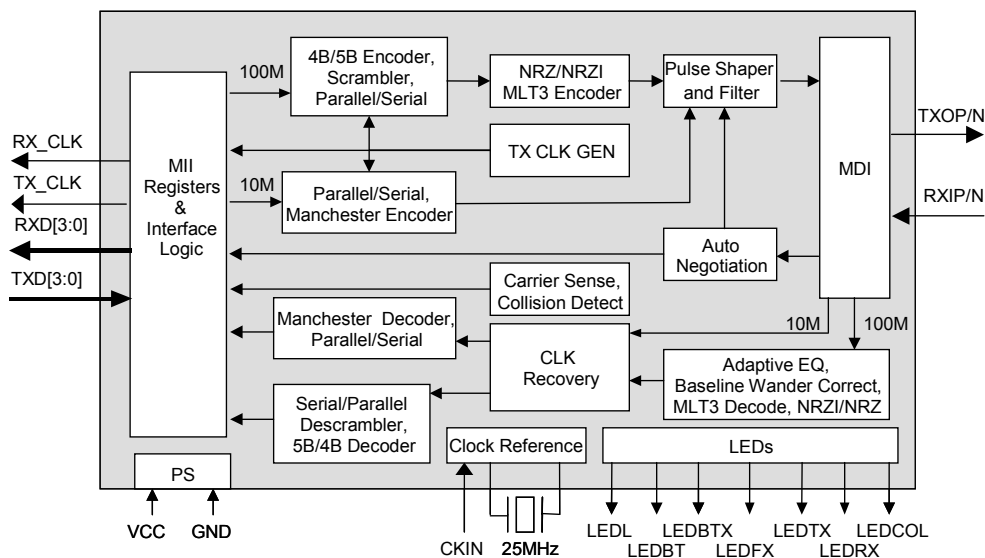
RX_CLK
TX_CLK
RXD[3:0]
TXD[3:0]

MII Registers & Interface Logic

100M
4B/5B Encoder, Scrambler, Parallel/Serial
NRZ/NRZI MLT3 Encoder
Pulse Shaper and Filter
MDI
TXOP/N
RXIP/N

TX CLK GEN
10M
Parallel/Serial, Manchester Encoder
Auto Negotiation
Carrier Sense, Collision Detect
Manchester Decoder, Parallel/Serial
CLK Recovery
10M
100M
Adaptive EQ, Baseline Wander Correct, MLT3 Decode, NRZI/NRZ
Serial/Parallel Descrambler, 5B/4B Decoder
Clock Reference
LEDs
PS
VCC
GND
CKIN
25MHz
LEDL
LEDBT
LEDBTX
LEDFX
LEDTX
LEDRX
LEDCOL